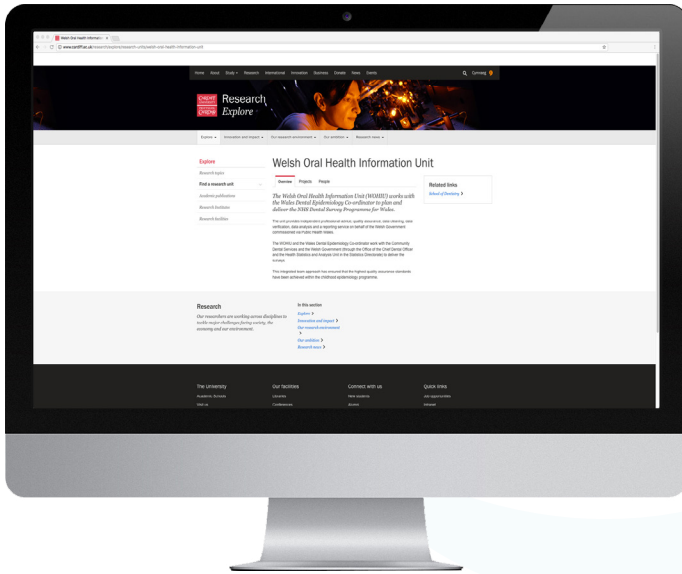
Welsh Oral Health Informatio ×
www.cardiff.ac.uk/research/explore/research-units/welsh-oral-health-information-unit

Home About Study Research International Innovation Business Donate News Events Cymraeg

Research
Explore

Explore Innovation and impact Our research environment Our ambition Research news

Explore
Research topics
Find a research unit
Academic publications
Research Institutes
Research facilities

Welsh Oral Health Information Unit

Overview Projects People

The Welsh Oral Health Information Unit (WOHIU) works with the Wales Dental Epidemiology Co-ordinator to plan and deliver the NHS Dental Survey Programme for Wales.

The unit provides independent professional advice, quality assurance, data cleaning, data verification, data analysis and a reporting service on behalf of the Welsh Government commissioned via Public Health Wales.

The WOHIU and the Wales Dental Epidemiology Coordinator work with the Community Dental Services and the Welsh Government (through the Office of the Chief Dental Officer and the Health Statistics and Analysis Unit in the Statistics Directorate) to deliver the surveys.

This integrated team approach has ensured that the highest quality assurance standards have been achieved within the childhood epidemiology programme.

Related links
School of Dentistry

Research
Our researchers are working across disciplines to tackle major challenges facing society, the economy and our environment.

In this section
Explore
Innovation and impact
Our research environment
Our ambition
Research news

The University
Academic Schools
Visit us

Our facilities
Libraries
Conferences

Connect with us
New students
Alumni

Quick links
Job opportunities
Intranet